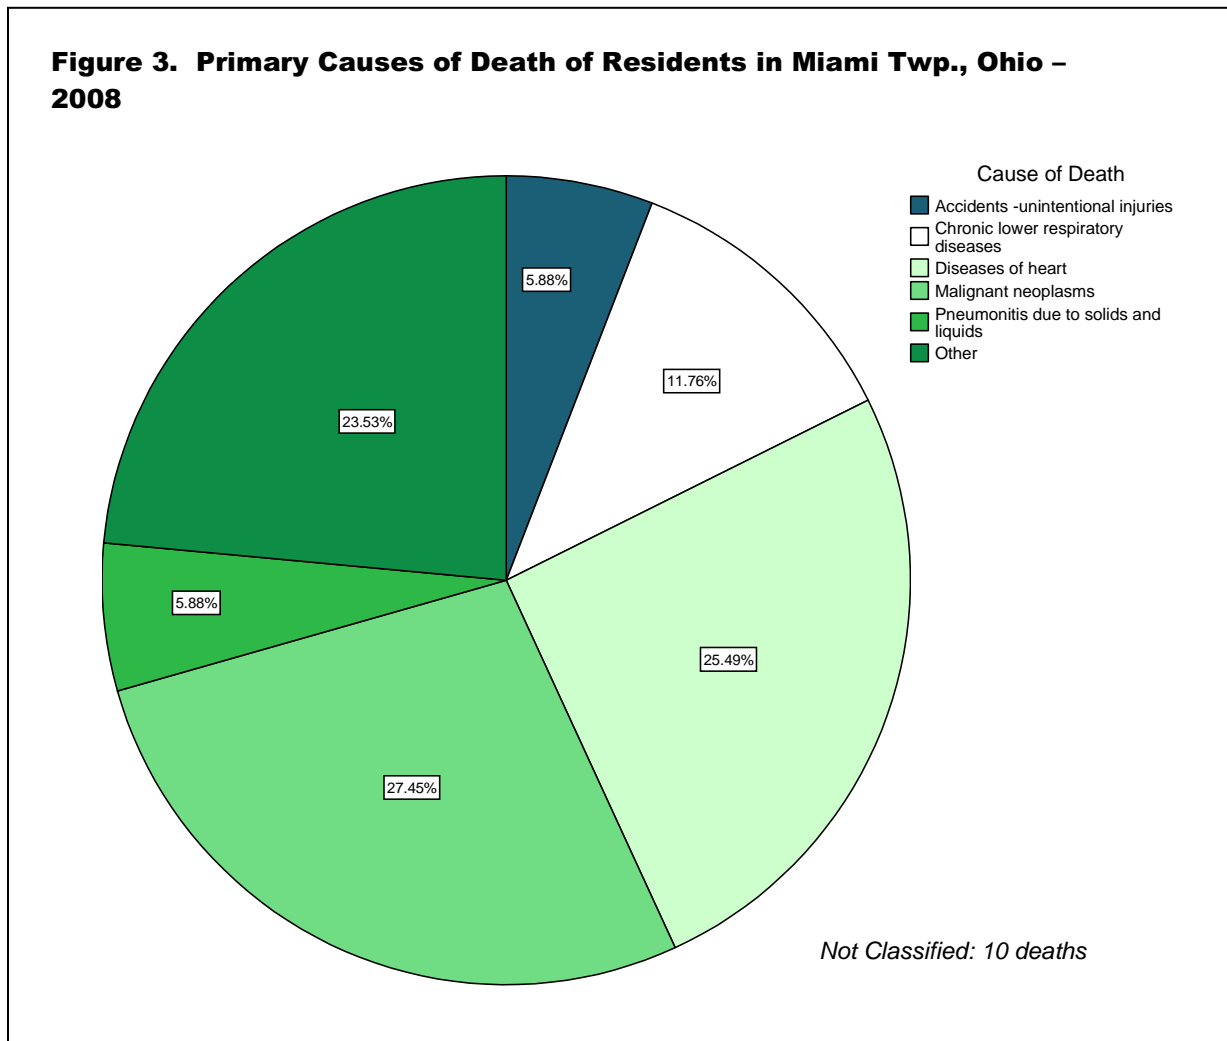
Figure 3. Primary Causes of Death of Residents in Miami Twp., Ohio – 2008

Cause of Death
Accidents -unintentional injuries
Chronic lower respiratory diseases
Diseases of heart
Malignant neoplasms
Pneumonitis due to solids and liquids
Other

5.88%
11.76%
23.53%
5.88%
25.49%
27.45%

Not Classified: 10 deaths